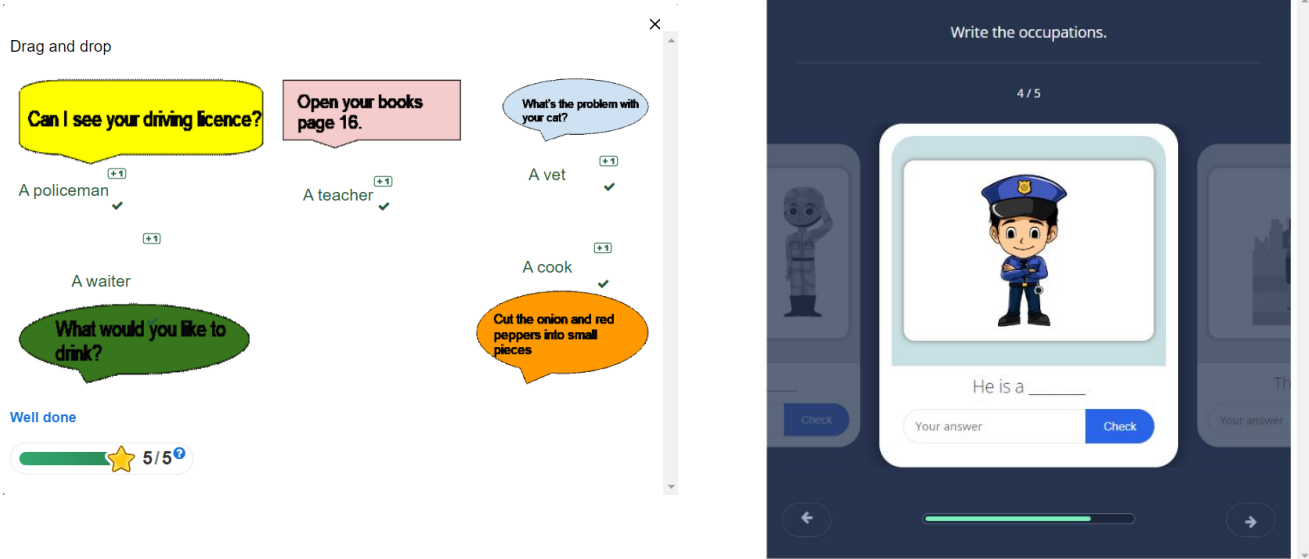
Drag and drop

Can I see your driving licence?

Open your books page 16.

What's the problem with your cat?

+1
A policeman

+1
A teacher

+1
A vet

+1
A waiter

+1
A cook

What would you like to drink?

Cut the onion and red peppers into small pieces

Well done

5 / 5

Write the occupations.

4 / 5

He is a ______

Your answer

Check

Check

Th

Your answer